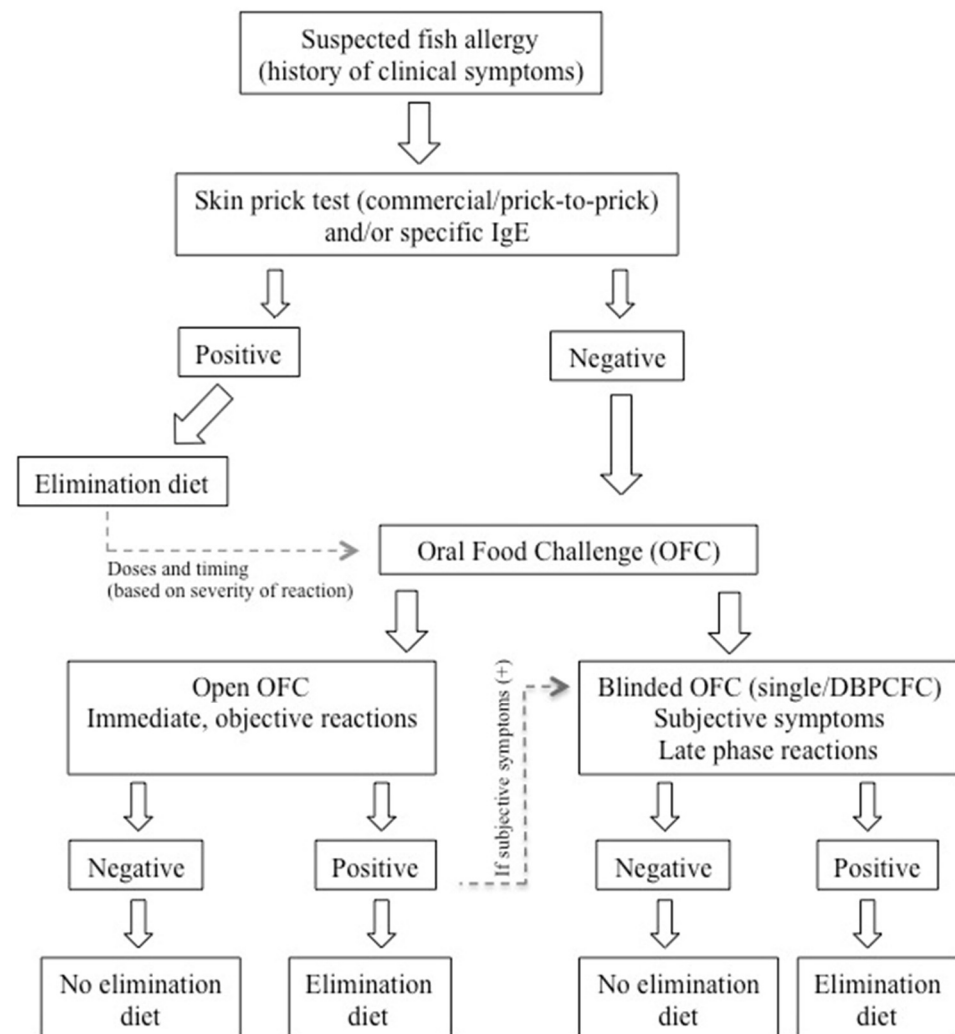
Suspected fish allergy
(history of clinical symptoms)

Skin prick test (commercial/prick-to-prick)
and/or specific IgE

Positive

Negative

Elimination diet

Oral Food Challenge (OFC)

Doses and timing
(based on severity of reaction)

Open OFC
Immediate, objective reactions

If subjective symptoms (+)

Blinded OFC (single/DBPCFC)
Subjective symptoms
Late phase reactions

Negative

Positive

Negative

Positive

No elimination diet

Elimination diet

No elimination diet

Elimination diet